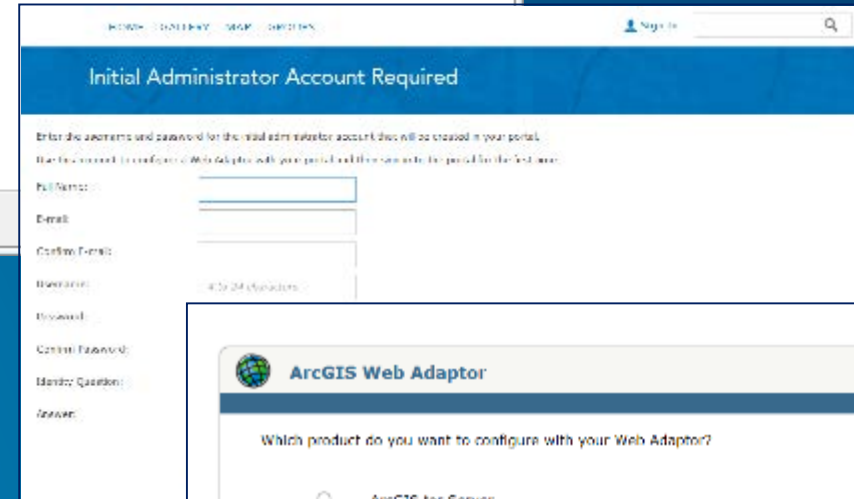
HOME GALLERY MAP GROUPS

Sign In

Initial Administrator Account Required

Enter the username and password for the initial administrator account that will be created in your portal.

Use this account to configure a Web Adaptor with your portal and then sign in to the portal for the first time.

Full Name:

E-mail:

Confirm E-mail:

Username:

4 to 24 characters

Password:

Confirm Password:

Identity Question:

Answer:

ArcGIS Web Adaptor

Which product do you want to configure with your Web Adaptor?

ArcGIS for Server